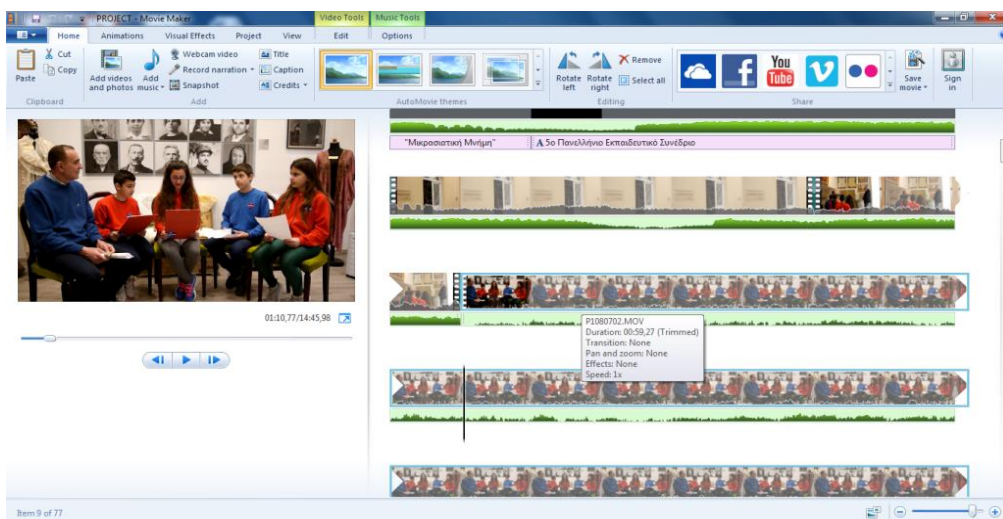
PROJECT - Movie Maker

Video Tools Music Tools

Home Animations Visual Effects Project View Edit Options

Paste Cut Copy
Clipboard

Add videos and photos Add music Webcam video Record narration Snapshot Title Caption Credits
Add

AutoMovie themes

Rotate left Rotate right Remove Select all
Editing

Save movie Sign in
Share

01:10,77/14:45,98

"Μικρασιατική Μνήμη" A 5ο Πανελλήνιο Εκπαιδευτικό Συνέδριο

P1080702.MOV
Duration: 00:59,27 (Trimmed)
Transition: None
Pan and zoom: None
Effects: None
Speed: 1x

Item 9 of 77